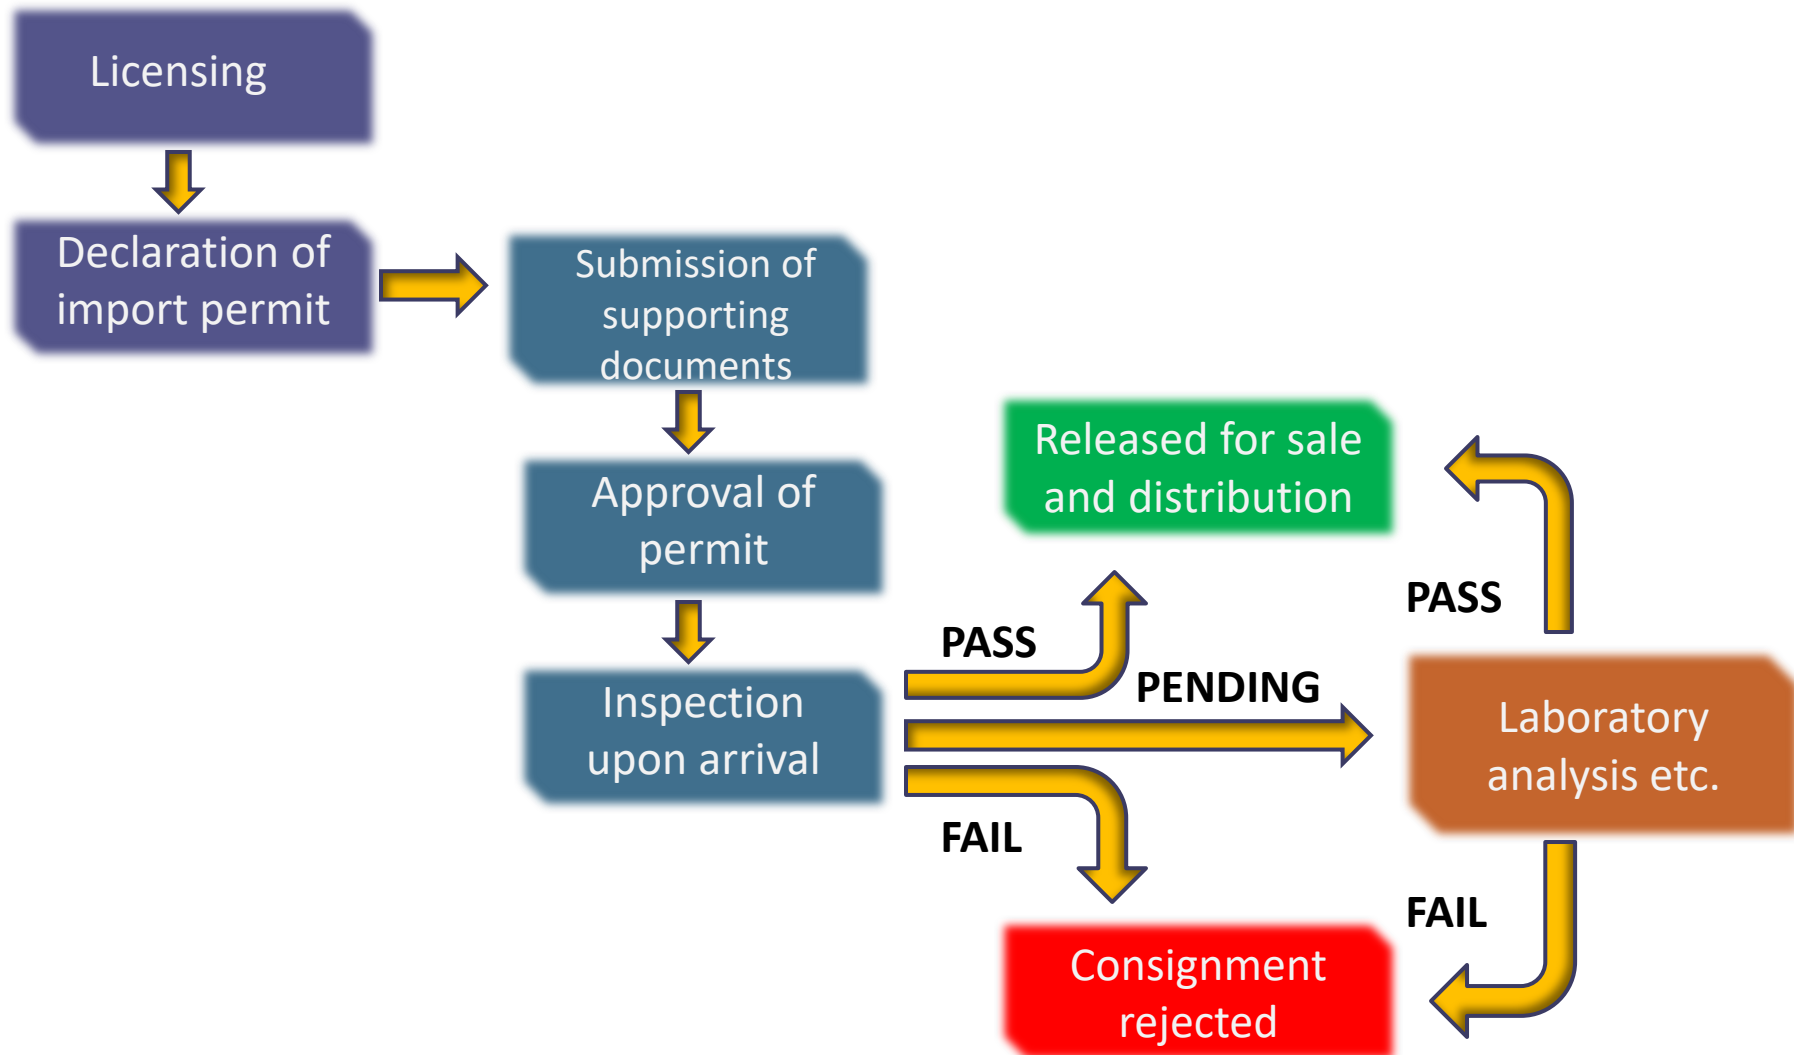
Licensing

Declaration of import permit

Submission of supporting documents

Approval of permit

Inspection upon arrival

Released for sale and distribution

PASS

PASS

PENDING

Laboratory analysis etc.

FAIL

FAIL

Consignment rejected